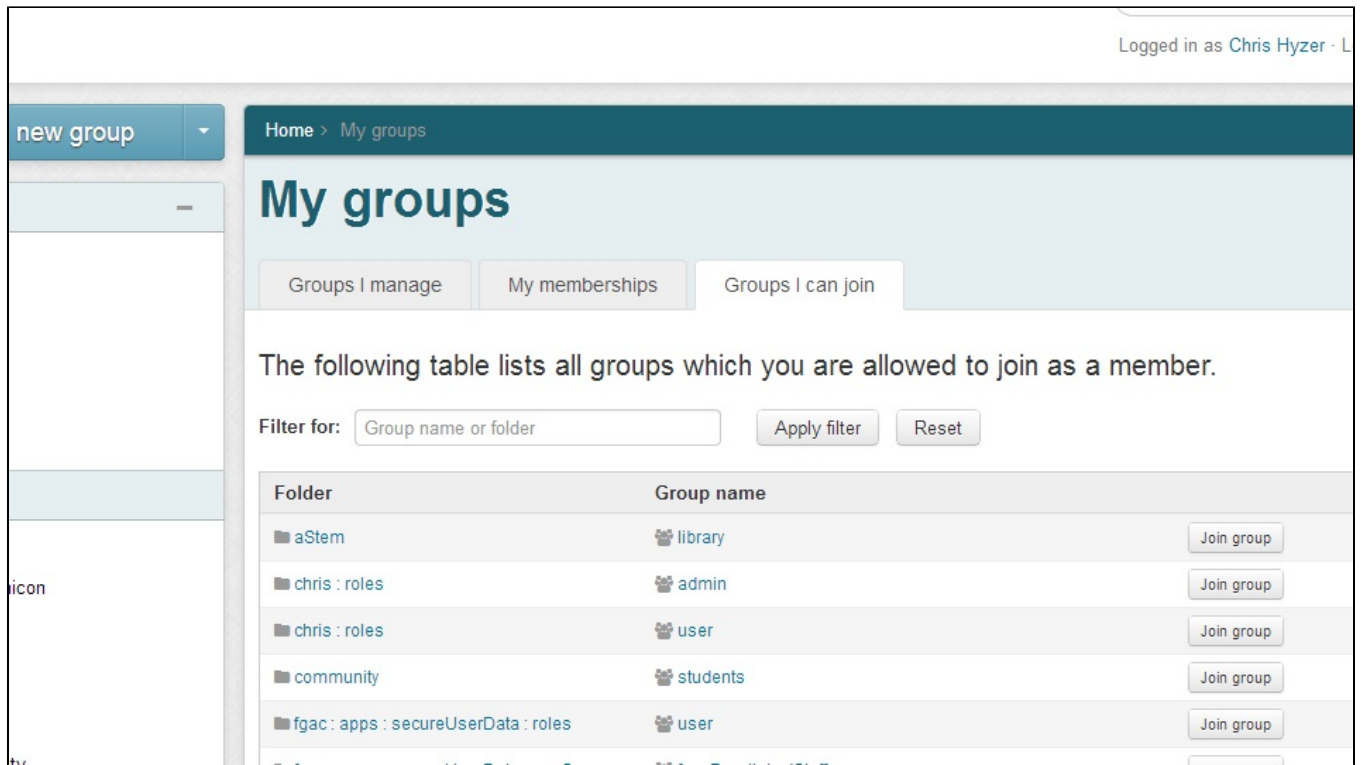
Logged in as Chris Hyzer · L

new group

–

icon

ty

Home > My groups

My groups

Groups I manage

My memberships

Groups I can join

The following table lists all groups which you are allowed to join as a member.

Filter for: Group name or folder Apply filter Reset

| Folder | Group name | |
|---|---|---|
| aStem | library | Join group |
| chris : roles | admin | Join group |
| chris : roles | user | Join group |
| community | students | Join group |
| fgac : apps : secureUserData : roles | user | Join group |
| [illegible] | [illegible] | |